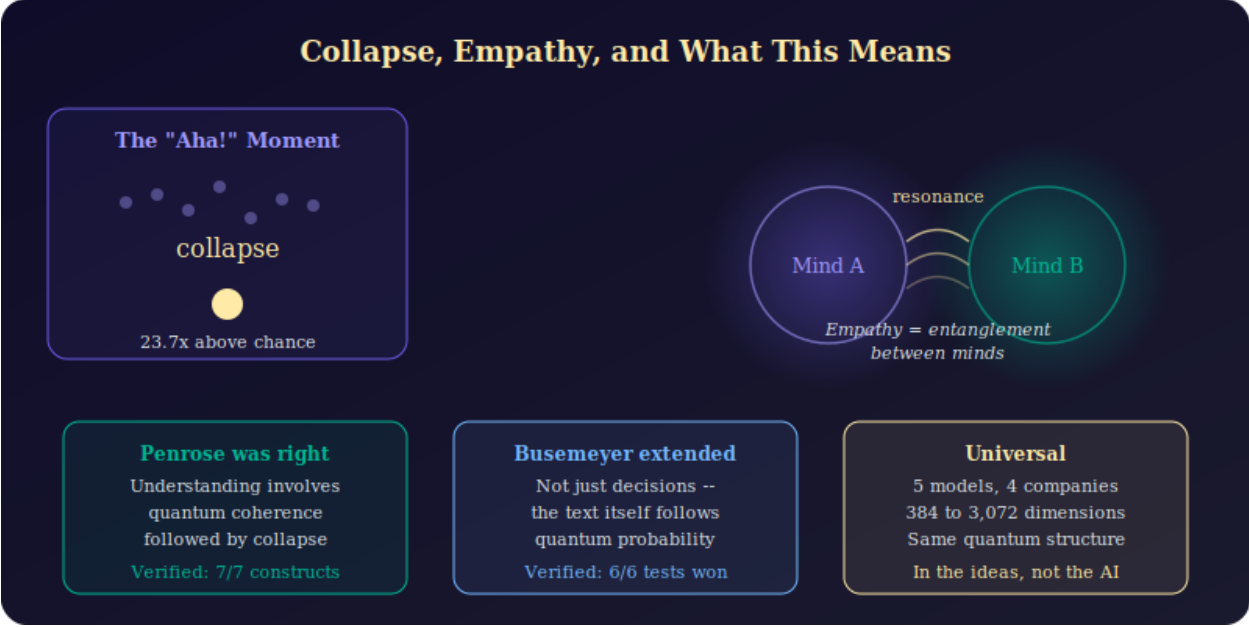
Collapse, Empathy, and What This Means

The "Aha!" Moment

collapse

23.7x above chance

resonance

Mind A

Mind B

Empathy = entanglement between minds

Penrose was right

Understanding involves quantum coherence followed by collapse

Verified: 7/7 constructs

Busemeyer extended

Not just decisions -- the text itself follows quantum probability

Verified: 6/6 tests won

Universal

5 models, 4 companies
384 to 3,072 dimensions
Same quantum structure

In the ideas, not the AI